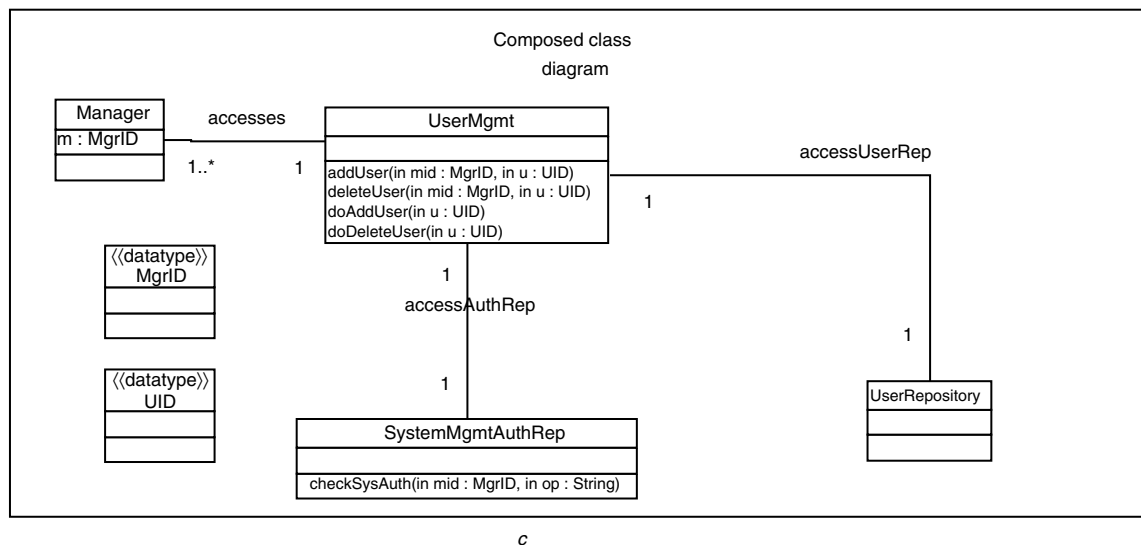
Composed class diagram

Manager
m : MgrID

accesses

1..*

1

UserMgmt
addUser(in mid : MgrID, in u : UID)
deleteUser(in mid : MgrID, in u : UID)
doAddUser(in u : UID)
doDeleteUser(in u : UID)

accessUserRep

1

⟨⟨datatype⟩⟩
MgrID

1

accessAuthRep

1

⟨⟨datatype⟩⟩
UID

1

UserRepository

SystemMgmtAuthRep
checkSysAuth(in mid : MgrID, in op : String)

c